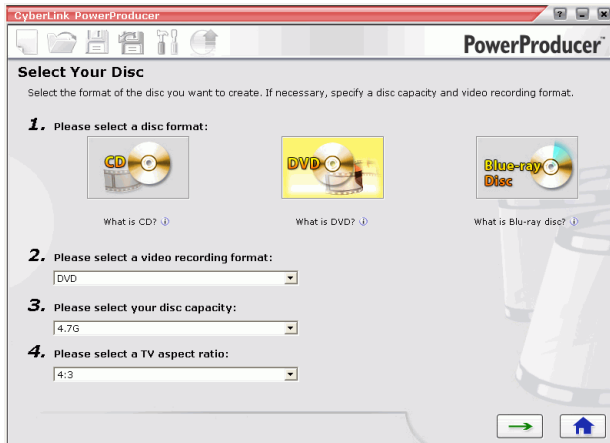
CyberLink PowerProducer

?

PowerProducer™

Select Your Disc

Select the format of the disc you want to create. If necessary, specify a disc capacity and video recording format.

1. Please select a disc format:

CD

DVD

Blu-ray Disc

What is CD?

What is DVD?

What is Blu-ray disc?

2. Please select a video recording format:

DVD

3. Please select your disc capacity:

4.7G

4. Please select a TV aspect ratio:

4:3